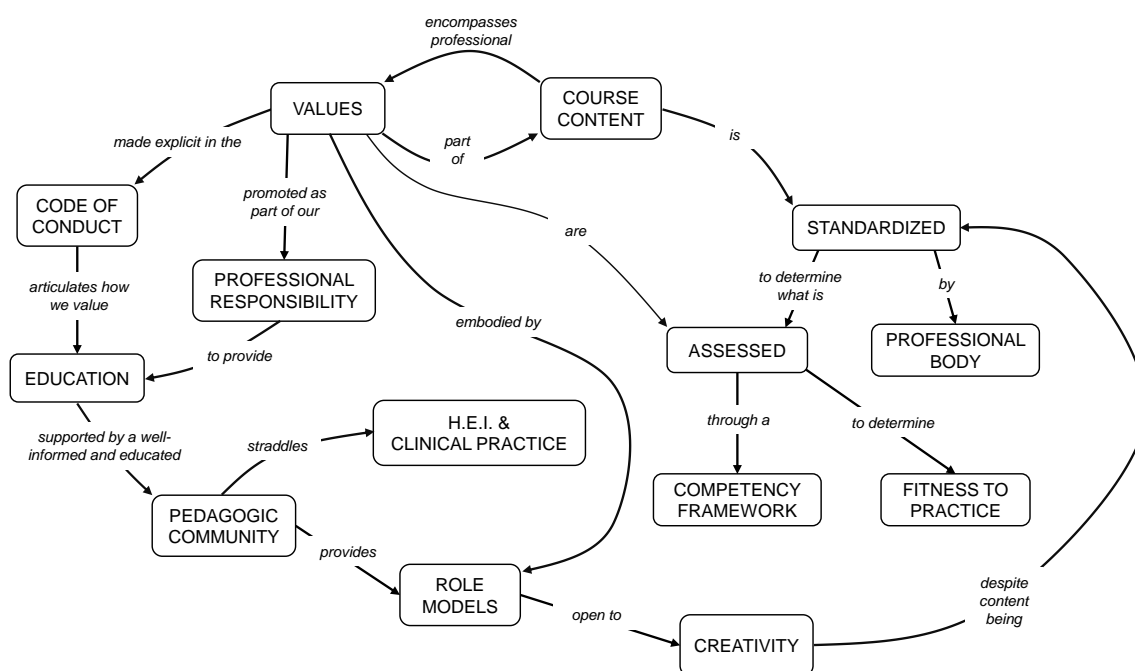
encompasses professional

VALUES

COURSE CONTENT

made explicit in the

part of

is

promoted as part of our

CODE OF CONDUCT

are

STANDARDIZED

PROFESSIONAL RESPONSIBILITY

articulates how we value

to determine what is

by

embodied by

PROFESSIONAL BODY

to provide

ASSESSED

EDUCATION

H.E.I. & CLINICAL PRACTICE

through a

to determine

supported by a well-informed and educated

straddles

COMPETENCY FRAMEWORK

FITNESS TO PRACTICE

PEDAGOGIC COMMUNITY

provides

ROLE MODELS

despite content being

open to

CREATIVITY